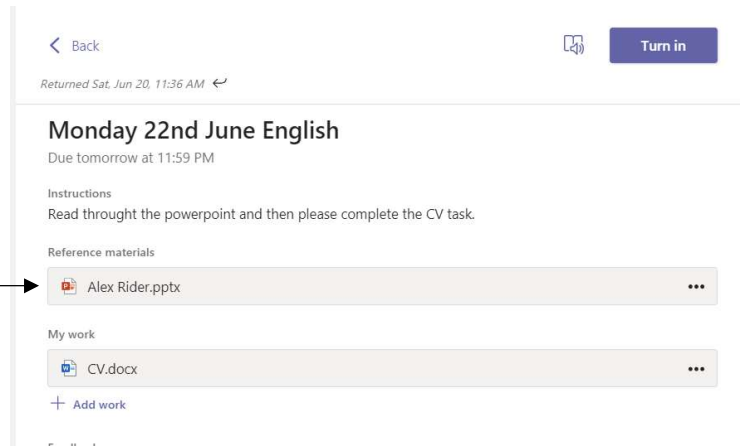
< Back

Turn in

Returned Sat, Jun 20, 11:36 AM ↩

Monday 22nd June English

Due tomorrow at 11:59 PM

Instructions

Read throught the powerpoint and then please complete the CV task.

Reference materials

Alex Rider.pptx •••

My work

CV.docx •••

+ Add work

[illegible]